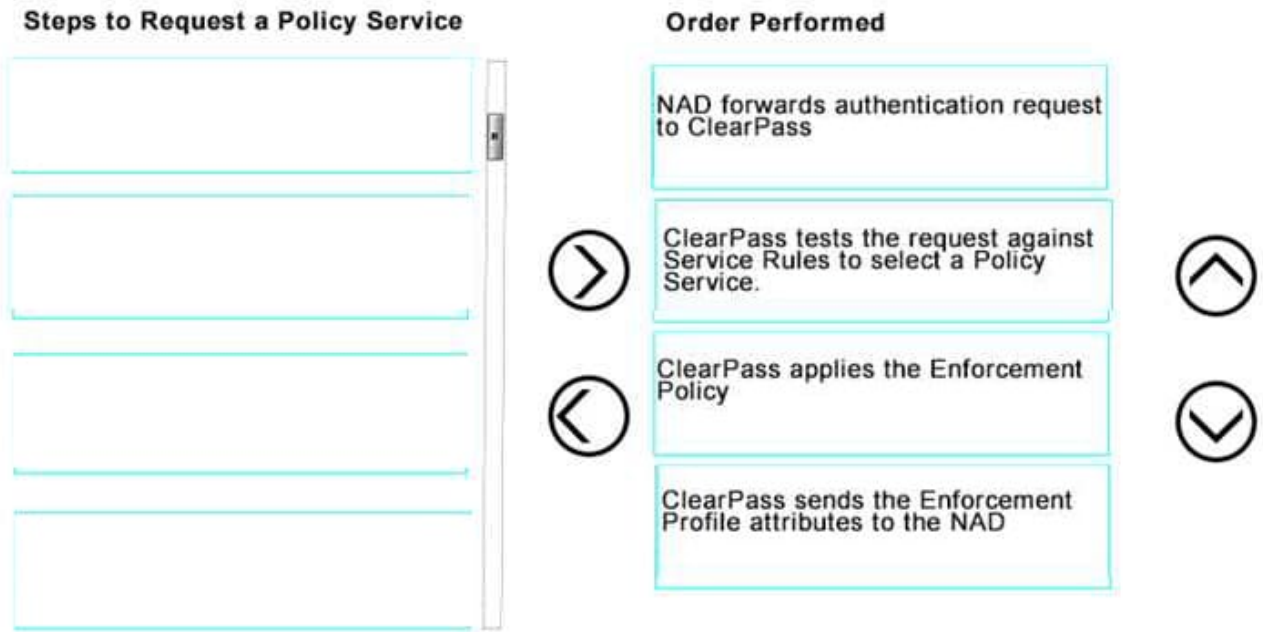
Steps to Request a Policy Service

Order Performed

NAD forwards authentication request to ClearPass

ClearPass tests the request against Service Rules to select a Policy Service.

ClearPass applies the Enforcement Policy

ClearPass sends the Enforcement Profile attributes to the NAD